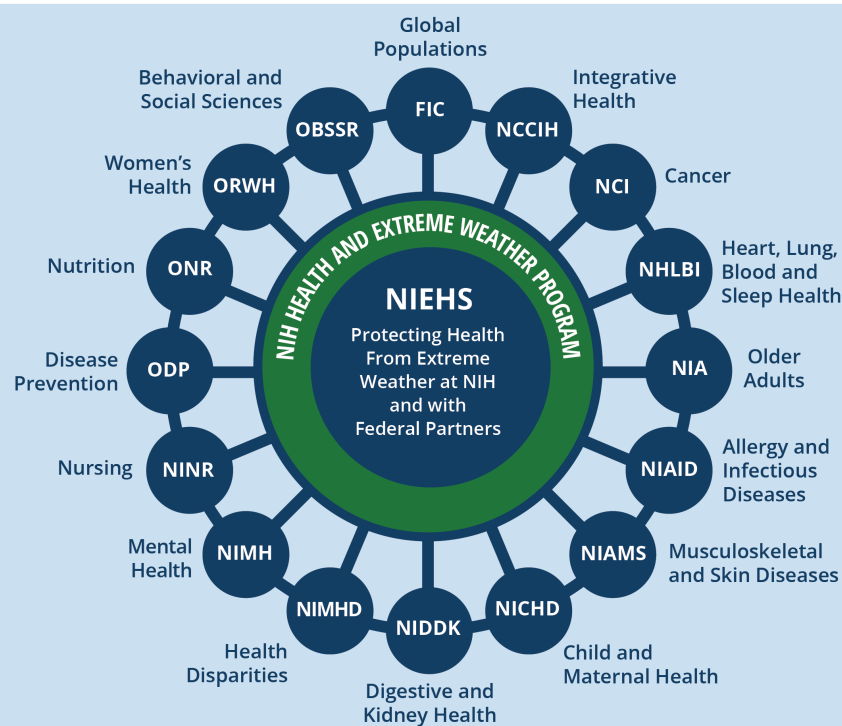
NIH HEALTH AND EXTREME WEATHER PROGRAM

NIEHS

Protecting Health From Extreme Weather at NIH and with Federal Partners

Global Populations
FIC

Integrative Health
NCCIH

Cancer
NCI

Heart, Lung, Blood and Sleep Health
NHLBI

Older Adults
NIA

Allergy and Infectious Diseases
NIAID

Musculoskeletal and Skin Diseases
NIAMS

Child and Maternal Health
NICHD

Digestive and Kidney Health
NIDDK

Health Disparities
NIMHD

Mental Health
NIMH

Nursing
NINR

Disease Prevention
ODP

Nutrition
ONR

Women's Health
ORWH

Behavioral and Social Sciences
OBSSR